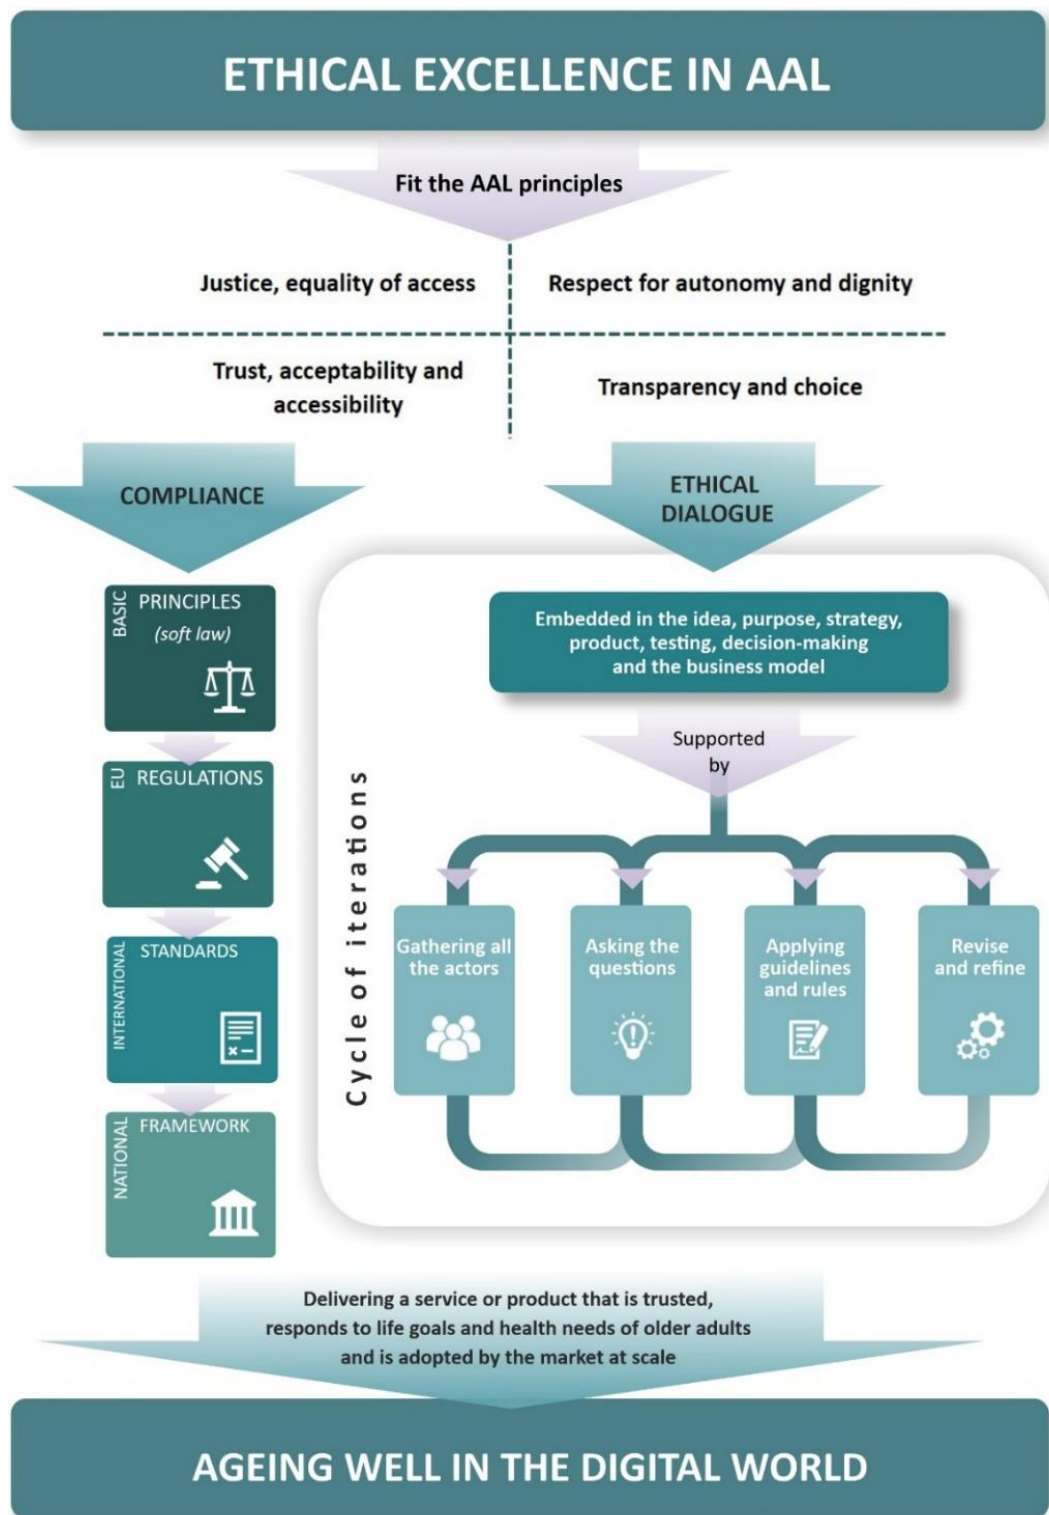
ETHICAL EXCELLENCE IN AAL

Fit the AAL principles

Justice, equality of access

Respect for autonomy and dignity

Trust, acceptability and accessibility

Transparency and choice

COMPLIANCE

ETHICAL DIALOGUE

BASIC PRINCIPLES (soft law)

EU REGULATIONS

INTERNATIONAL STANDARDS

NATIONAL FRAMEWORK

Embedded in the idea, purpose, strategy, product, testing, decision-making and the business model

Supported by

Cycle of iterations

Gathering all the actors

Asking the questions

Applying guidelines and rules

Revise and refine

Delivering a service or product that is trusted, responds to life goals and health needs of older adults and is adopted by the market at scale

AGEING WELL IN THE DIGITAL WORLD